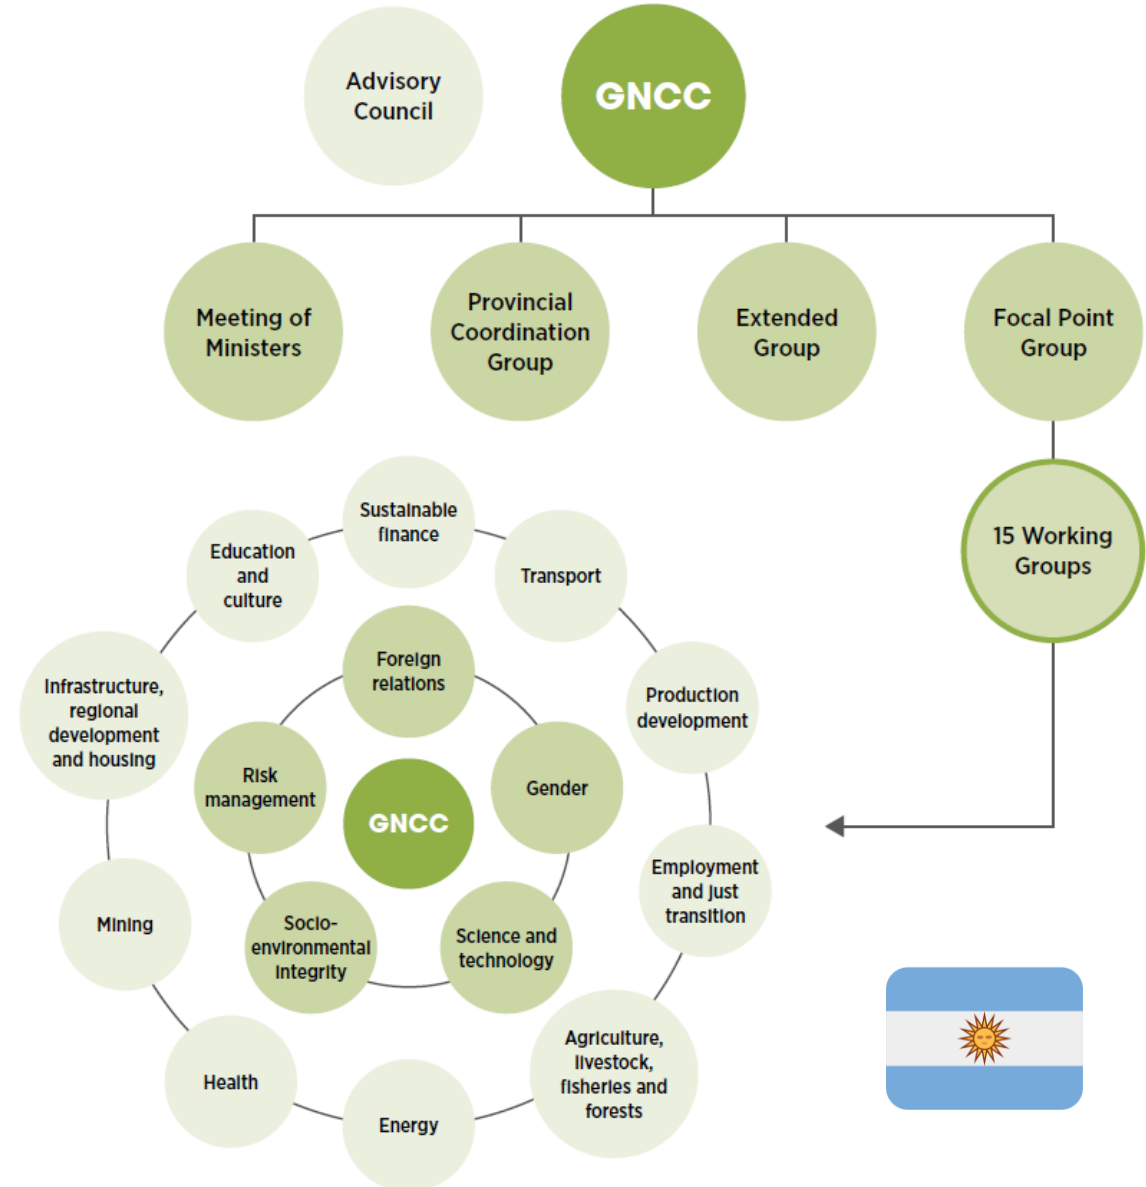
Advisory Council

GNCC

Meeting of Ministers

Provincial Coordination Group

Extended Group

Focal Point Group

15 Working Groups

Sustainable finance

Education and culture

Transport

Infrastructure, regional development and housing

Foreign relations

Production development

Risk management

GNCC

Gender

Employment and just transition

Mining

Socio-environmental integrity

Science and technology

Agriculture, livestock, fisheries and forests

Health

Energy